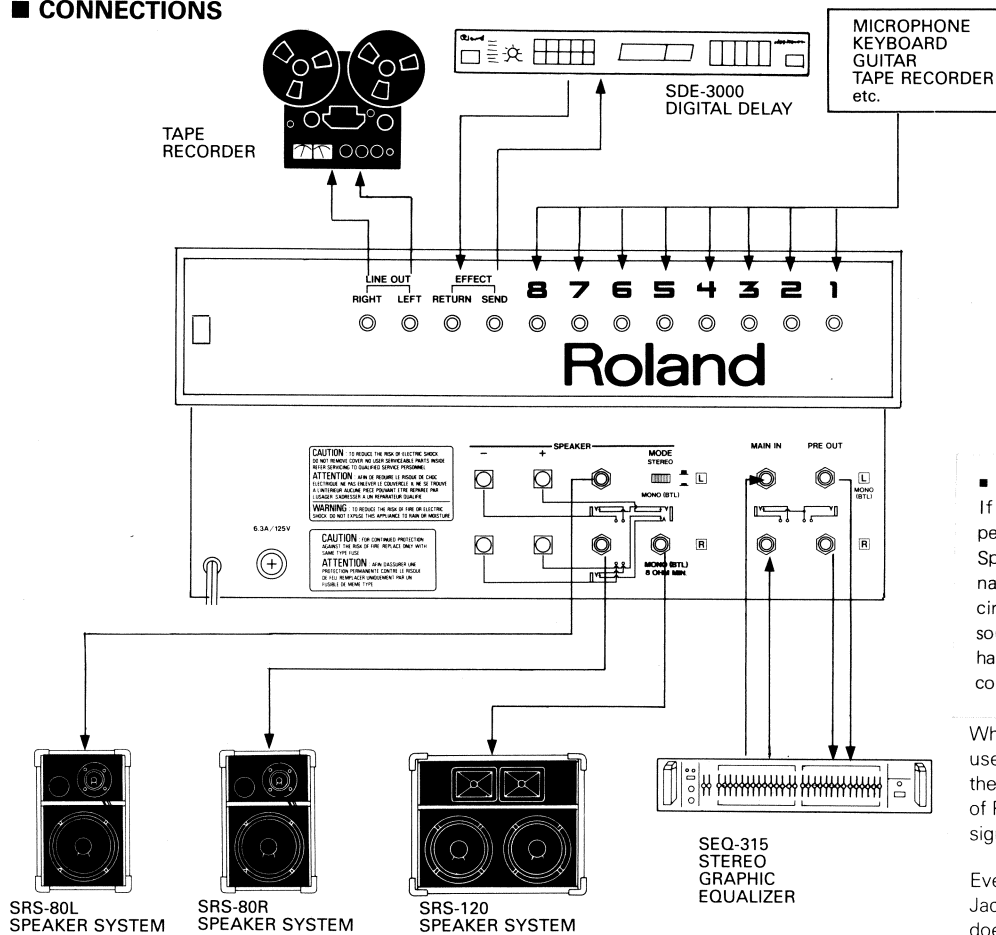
■ CONNECTIONS

TAPE RECORDER

SDE-3000 DIGITAL DELAY

MICROPHONE
KEYBOARD
GUITAR
TAPE RECORDER
etc.

LINE OUT
RIGHT LEFT
EFFECT
RETURN SEND
8 7 6 5 4 3 2 1

Roland

CAUTION : TO REDUCE THE RISK OF ELECTRIC SHOCK DO NOT REMOVE COVER NO USER SERVICEABLE PARTS INSIDE REFER SERVICING TO QUALIFIED SERVICE PERSONNEL
ATTENTION : AFIN DE REDUIRE LE RISQUE DE CHOC ELECTRIQUE NE PAS ENLEVER LE COUVERCLE IL NE SE TROUVE A L'INTERIEUR AUCUNE PIECE POUVANT ETRE REPAREE PAR L'USAGER S'ADRESSER A UN REPARATEUR QUALIFIE
WARNING : TO REDUCE THE RISK OF FIRE OR ELECTRIC SHOCK DO NOT EXPOSE THIS APPLIANCE TO RAIN OR MOISTURE

6.3A/125V

CAUTION : FOR CONTINUED PROTECTION AGAINST THE RISK OF FIRE REPLACE ONLY WITH SAME TYPE FUSE
ATTENTION : AFIN D'ASSURER UNE PROTECTION PERMANENTE CONTRE LE RISQUE DE FEU REMPLACER UNIQUEMENT PAR UN FUSIBLE DE MEME TYPE

SPEAKER
− +
MODE
STEREO
L
MONO (BTL)
R
MONO (BTL)
8 OHM MIN.

MAIN IN PRE OUT
L
MONO (BTL)
R

■
If
pe
Sp
na
cir
so
ha
co

Wh
use
the
of F
sig

Eve
Jac
doe

SRS-80L
SPEAKER SYSTEM

SRS-80R
SPEAKER SYSTEM

SRS-120
SPEAKER SYSTEM

SEQ-315
STEREO
GRAPHIC
EQUALIZER